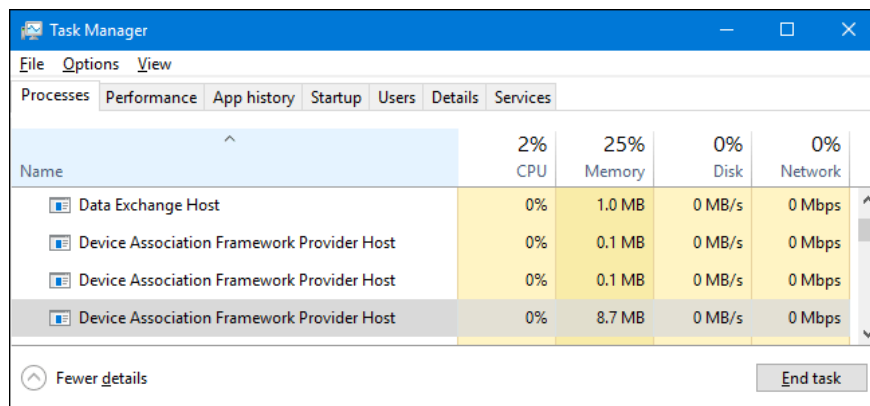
Task Manager

File Options View

Processes | Performance | App history | Startup | Users | Details | Services

| Name | 2% CPU | 25% Memory | 0% Disk | 0% Network |
|---|---|---|---|---|
| Data Exchange Host | 0% | 1.0 MB | 0 MB/s | 0 Mbps |
| Device Association Framework Provider Host | 0% | 0.1 MB | 0 MB/s | 0 Mbps |
| Device Association Framework Provider Host | 0% | 0.1 MB | 0 MB/s | 0 Mbps |
| Device Association Framework Provider Host | 0% | 8.7 MB | 0 MB/s | 0 Mbps |

Fewer details

End task